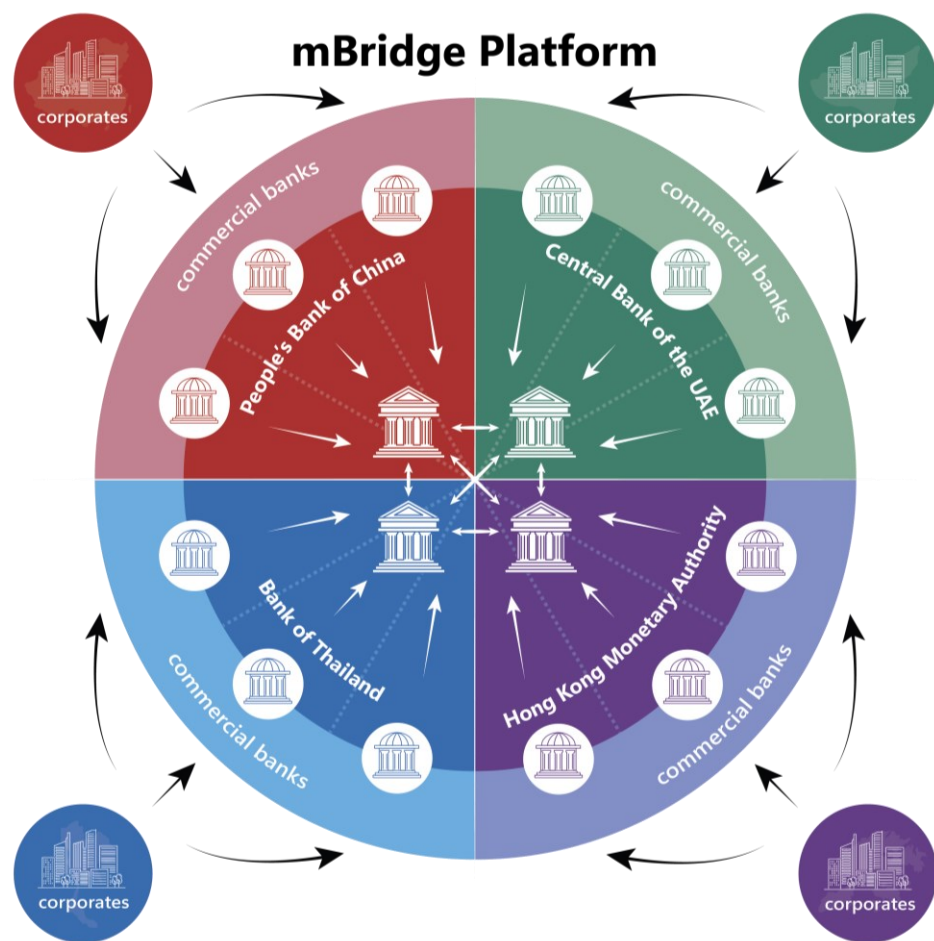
mBridge Platform

corporates

corporates

commercial banks

People's Bank of China

commercial banks

Central Bank of the UAE

Bank of Thailand

commercial banks

Hong Kong Monetary Authority

commercial banks

corporates

corporates